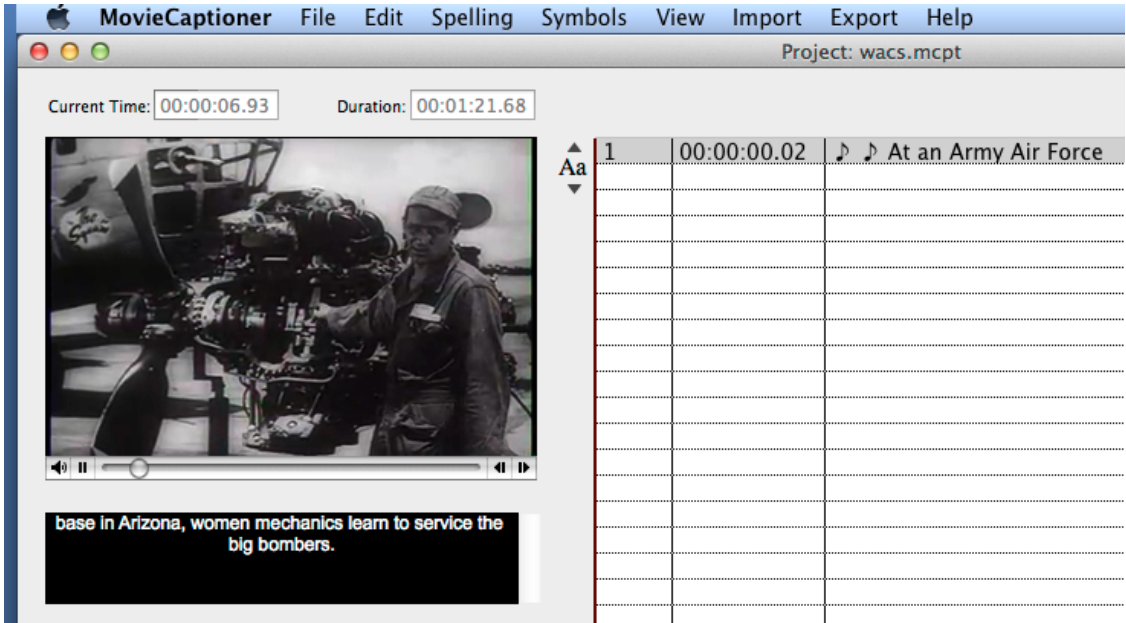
MovieCaptioner File Edit Spelling Symbols View Import Export Help

Project: wacs.mcpt

Current Time: 00:00:06.93 Duration: 00:01:21.68

The Spirit

Aa

| 1 | 00:00:00.02 | ♪ ♪ At an Army Air Force |
|---|---|---|

base in Arizona, women mechanics learn to service the big bombers.